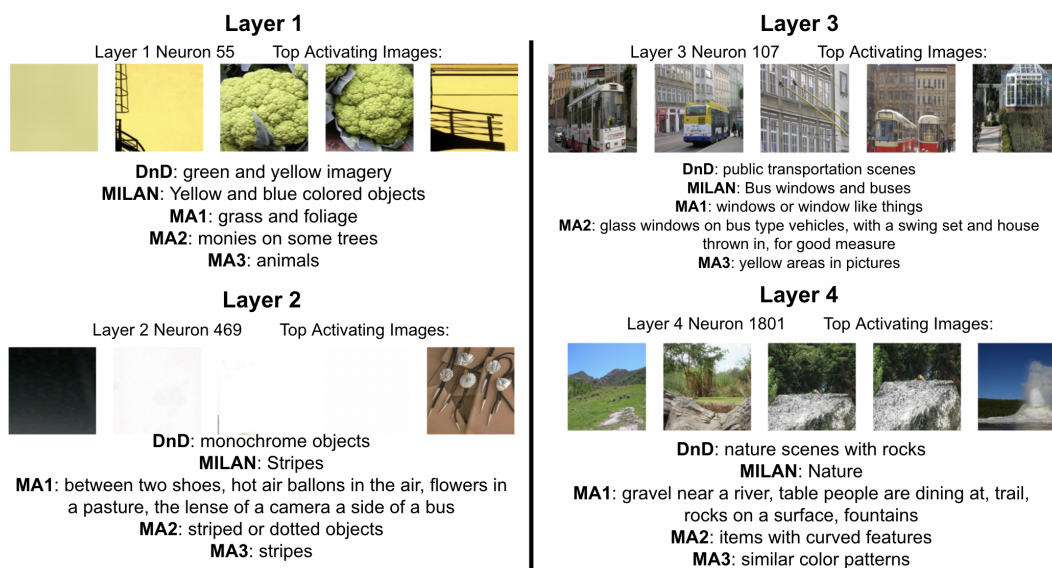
Layer 1

Layer 1 Neuron 55 Top Activating Images:

**DnD**: green and yellow imagery
**MILAN**: Yellow and blue colored objects
**MA1**: grass and foliage
**MA2**: monies on some trees
**MA3**: animals

Layer 2

Layer 2 Neuron 469 Top Activating Images:

**DnD**: monochrome objects
**MILAN**: Stripes
**MA1**: between two shoes, hot air ballons in the air, flowers in a pasture, the lense of a camera a side of a bus
**MA2**: striped or dotted objects
**MA3**: stripes

Layer 3

Layer 3 Neuron 107 Top Activating Images:

**DnD**: public transportation scenes
**MILAN**: Bus windows and buses
**MA1**: windows or window like things
**MA2**: glass windows on bus type vehicles, with a swing set and house thrown in, for good measure
**MA3**: yellow areas in pictures

Layer 4

Layer 4 Neuron 1801 Top Activating Images:

**DnD**: nature scenes with rocks
**MILAN**: Nature
**MA1**: gravel near a river, table people are dining at, trail, rocks on a surface, fountains
**MA2**: items with curved features
**MA3**: similar color patterns